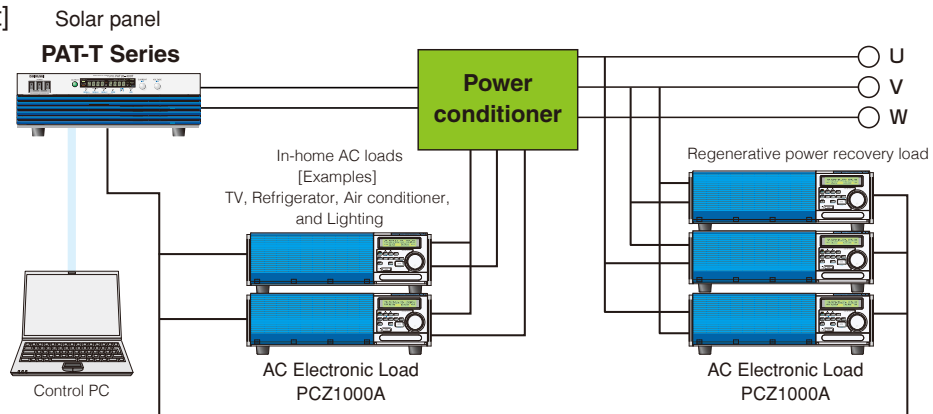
]

Solar panel

PAT-T Series

Power conditioner

U
V
W

In-home AC loads
[Examples]
TV, Refrigerator, Air conditioner, and Lighting

Regenerative power recovery load

Control PC

AC Electronic Load
PCZ1000A

AC Electronic Load
PCZ1000A